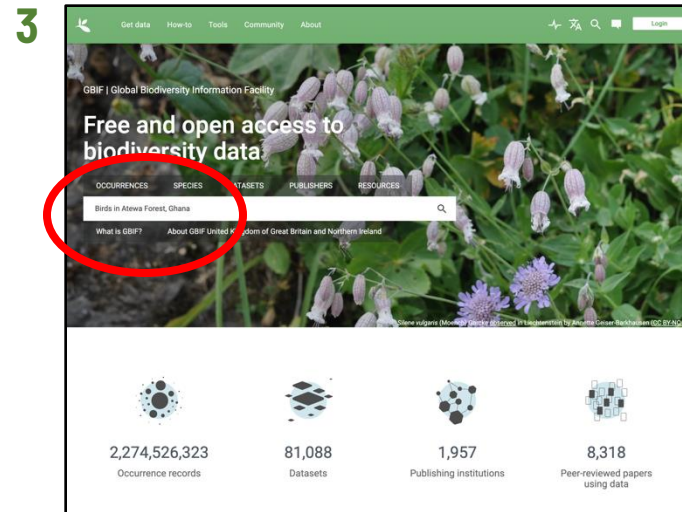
3

Get data How-to Tools Community About

Login

GBIF | Global Biodiversity Information Facility

Free and open access to biodiversity data

OCCURRENCES SPECIES DATASETS PUBLISHERS RESOURCES

Birds in Atewa Forest, Ghana

What is GBIF? About GBIF United Kingdom of Great Britain and Northern Ireland

Silene vulgaris (Moench) Garcke observed in Liechtenstein by Annette Geiser-Barkhausen (CC BY-NC

2,274,526,323
Occurrence records

81,088
Datasets

1,957
Publishing institutions

8,318
Peer-reviewed papers using data